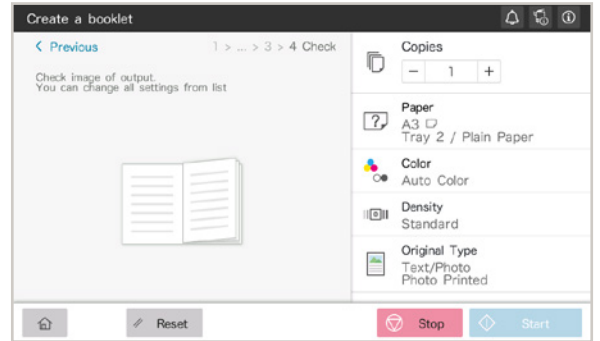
Create a booklet

< Previous

1 > ... > 3 > 4 Check

Check image of output.
You can change all settings from list

Copies

− 1 +

Paper
A3
Tray 2 / Plain Paper

Color
Auto Color

Density
Standard

Original Type
Text/Photo
Photo Printed

Reset

Stop

Start